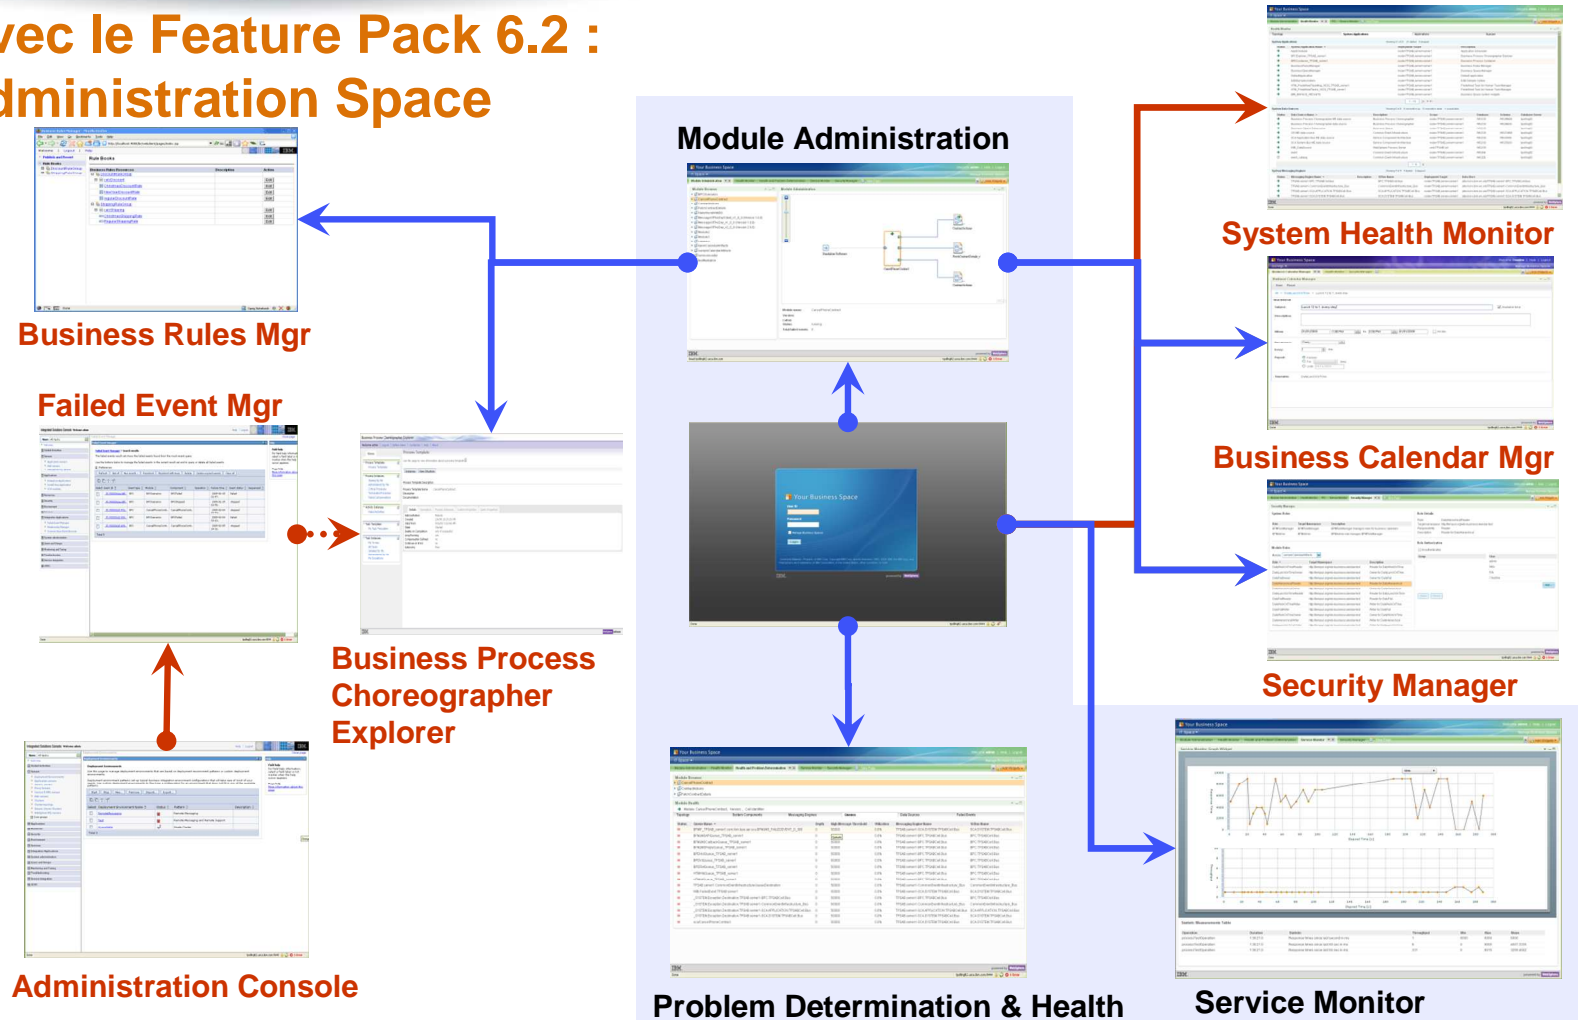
vec le Feature Pack 6.2 :
dministration Space

Module Administration

System Health Monitor

Business Rules Mgr

Failed Event Mgr

Business Calendar Mgr

Business Process Choreographer Explorer

Security Manager

Administration Console

Problem Determination & Health

Service Monitor